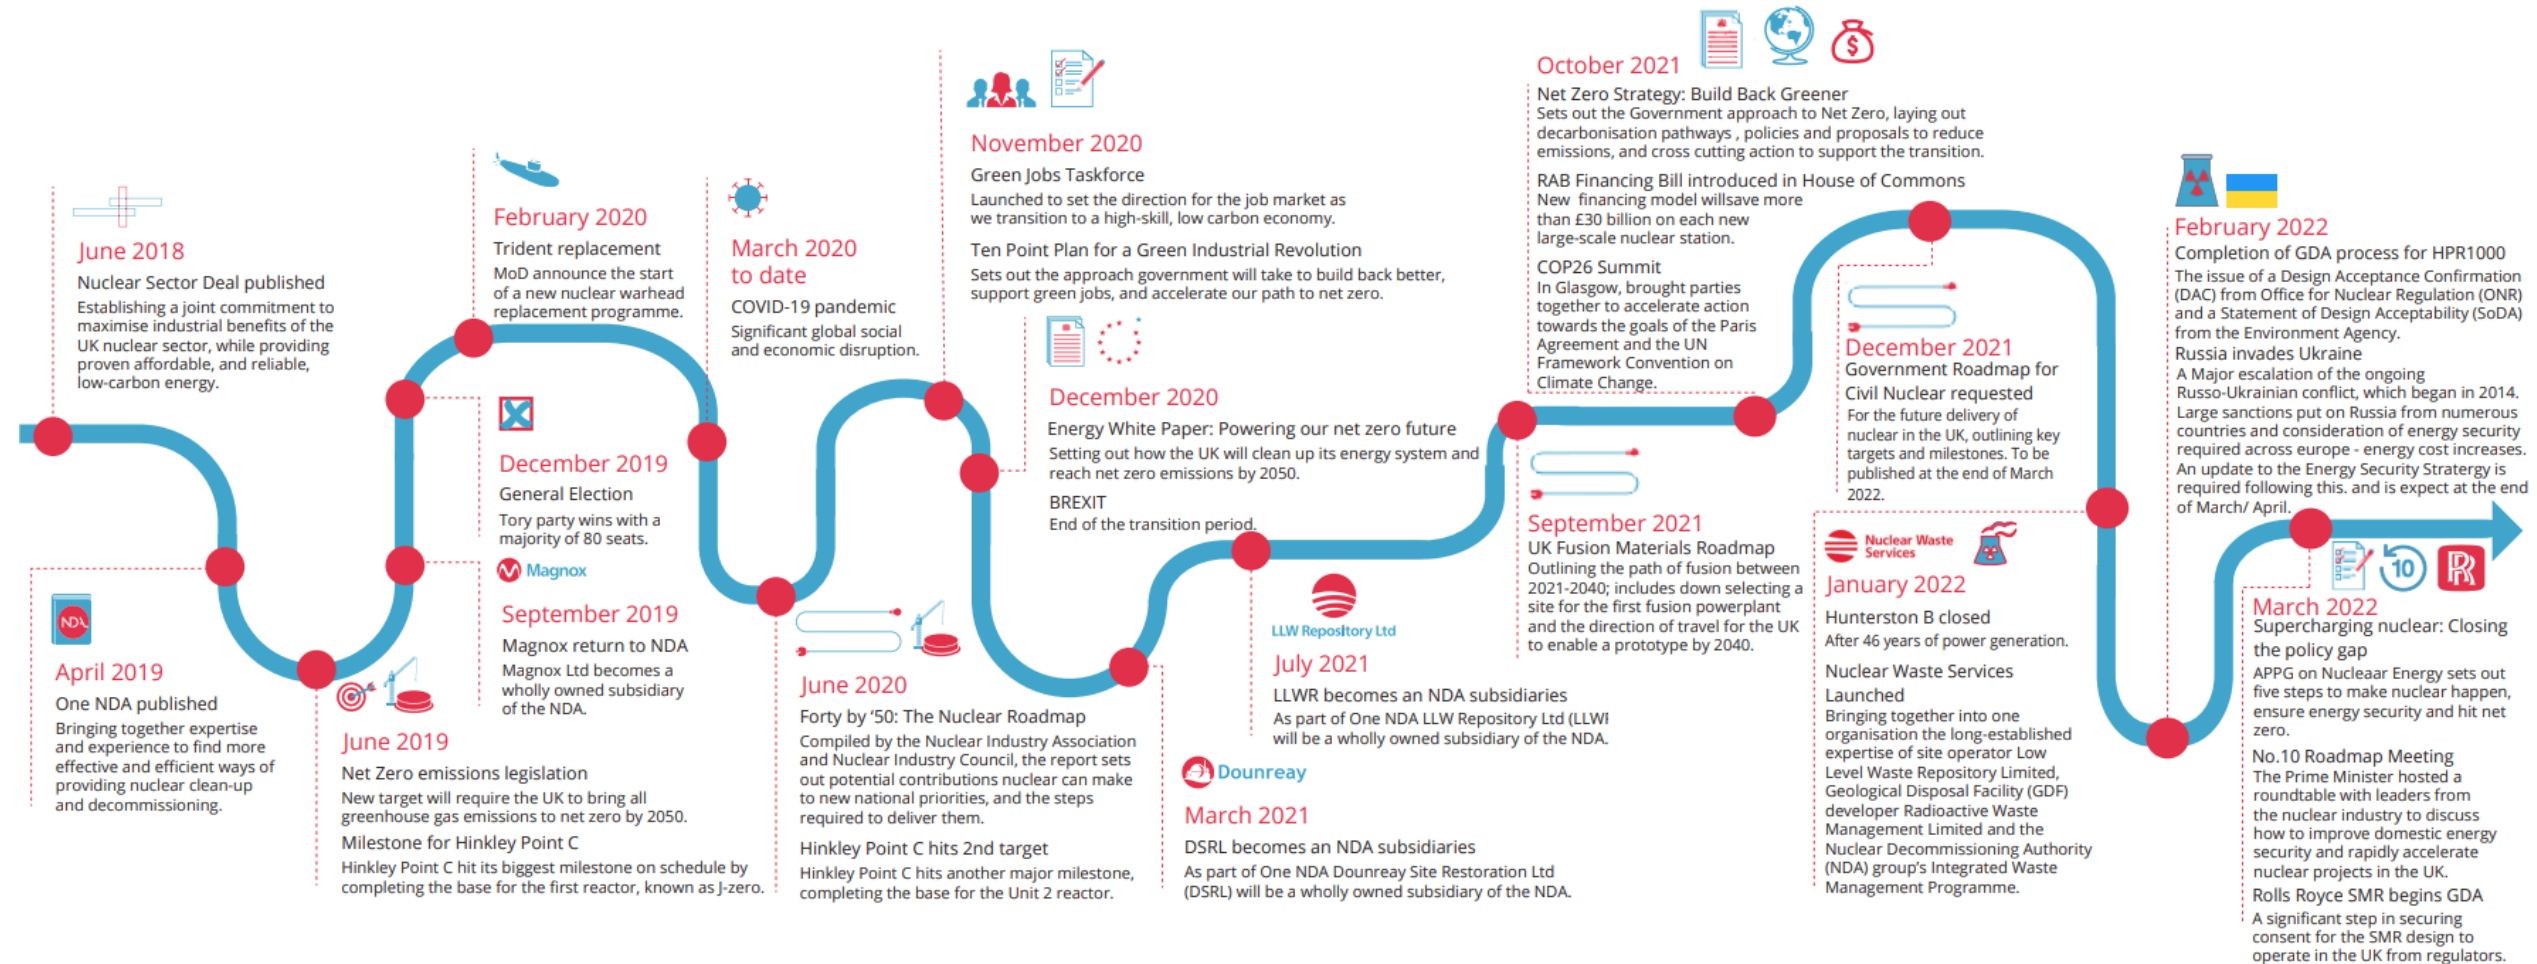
June 2018
Nuclear Sector Deal published
Establishing a joint commitment to maximise industrial benefits of the UK nuclear sector, while providing proven affordable, and reliable, low-carbon energy.

NDA
April 2019
One NDA published
Bringing together expertise and experience to find more effective and efficient ways of providing nuclear clean-up and decommissioning.

June 2019
Net Zero emissions legislation
New target will require the UK to bring all greenhouse gas emissions to net zero by 2050.
Milestone for Hinkley Point C
Hinkley Point C hit its biggest milestone on schedule by completing the base for the first reactor, known as J-zero.

February 2020
Trident replacement
MoD announce the start of a new nuclear warhead replacement programme.

December 2019
General Election
Tory party wins with a majority of 80 seats.

Magnox
September 2019
Magnox return to NDA
Magnox Ltd becomes a wholly owned subsidiary of the NDA.

March 2020 to date
COVID-19 pandemic
Significant global social and economic disruption.

June 2020
Forty by '50: The Nuclear Roadmap
Compiled by the Nuclear Industry Association and Nuclear Industry Council, the report sets out potential contributions nuclear can make to new national priorities, and the steps required to deliver them.
Hinkley Point C hits 2nd target
Hinkley Point C hits another major milestone, completing the base for the Unit 2 reactor.

November 2020
Green Jobs Taskforce
Launched to set the direction for the job market as we transition to a high-skill, low carbon economy.
Ten Point Plan for a Green Industrial Revolution
Sets out the approach government will take to build back better, support green jobs, and accelerate our path to net zero.

December 2020
Energy White Paper: Powering our net zero future
Setting out how the UK will clean up its energy system and reach net zero emissions by 2050.
BREXIT
End of the transition period.

LLW Repository Ltd
July 2021
LLWR becomes an NDA subsidiaries
As part of One NDA LLW Repository Ltd (LLWI will be a wholly owned subsidiary of the NDA.

Dounreay
March 2021
DSRL becomes an NDA subsidiaries
As part of One NDA Dounreay Site Restoration Ltd (DSRL) will be a wholly owned subsidiary of the NDA.

October 2021
Net Zero Strategy: Build Back Greener
Sets out the Government approach to Net Zero, laying out decarbonisation pathways , policies and proposals to reduce emissions, and cross cutting action to support the transition.
RAB Financing Bill introduced in House of Commons
New financing model willsave more than £30 billion on each new large-scale nuclear station.
COP26 Summit
In Glasgow, brought parties together to accelerate action towards the goals of the Paris Agreement and the UN Framework Convention on Climate Change.

September 2021
UK Fusion Materials Roadmap
Outlining the path of fusion between 2021-2040; includes down selecting a site for the first fusion powerplant and the direction of travel for the UK to enable a prototype by 2040.

December 2021
Government Roadmap for Civil Nuclear requested
For the future delivery of nuclear in the UK, outlining key targets and milestones. To be published at the end of March 2022.

Nuclear Waste Services
January 2022
Hunterston B closed
After 46 years of power generation.
Nuclear Waste Services Launched
Bringing together into one organisation the long-established expertise of site operator Low Level Waste Repository Limited, Geological Disposal Facility (GDF) developer Radioactive Waste Management Limited and the Nuclear Decommissioning Authority (NDA) group's Integrated Waste Management Programme.

February 2022
Completion of GDA process for HPR1000
The issue of a Design Acceptance Confirmation (DAC) from Office for Nuclear Regulation (ONR) and a Statement of Design Acceptability (SoDA) from the Environment Agency.
Russia invades Ukraine
A Major escalation of the ongoing Russo-Ukrainian conflict, which began in 2014. Large sanctions put on Russia from numerous countries and consideration of energy security required across europe - energy cost increases. An update to the Energy Security Stratergy is required following this. and is expect at the end of March/ April.

10
March 2022
Supercharging nuclear: Closing the policy gap
APPG on Nucleaar Energy sets out five steps to make nuclear happen, ensure energy security and hit net zero.
No.10 Roadmap Meeting
The Prime Minister hosted a roundtable with leaders from the nuclear industry to discuss how to improve domestic energy security and rapidly accelerate nuclear projects in the UK.
Rolls Royce SMR begins GDA
A significant step in securing consent for the SMR design to operate in the UK from regulators.